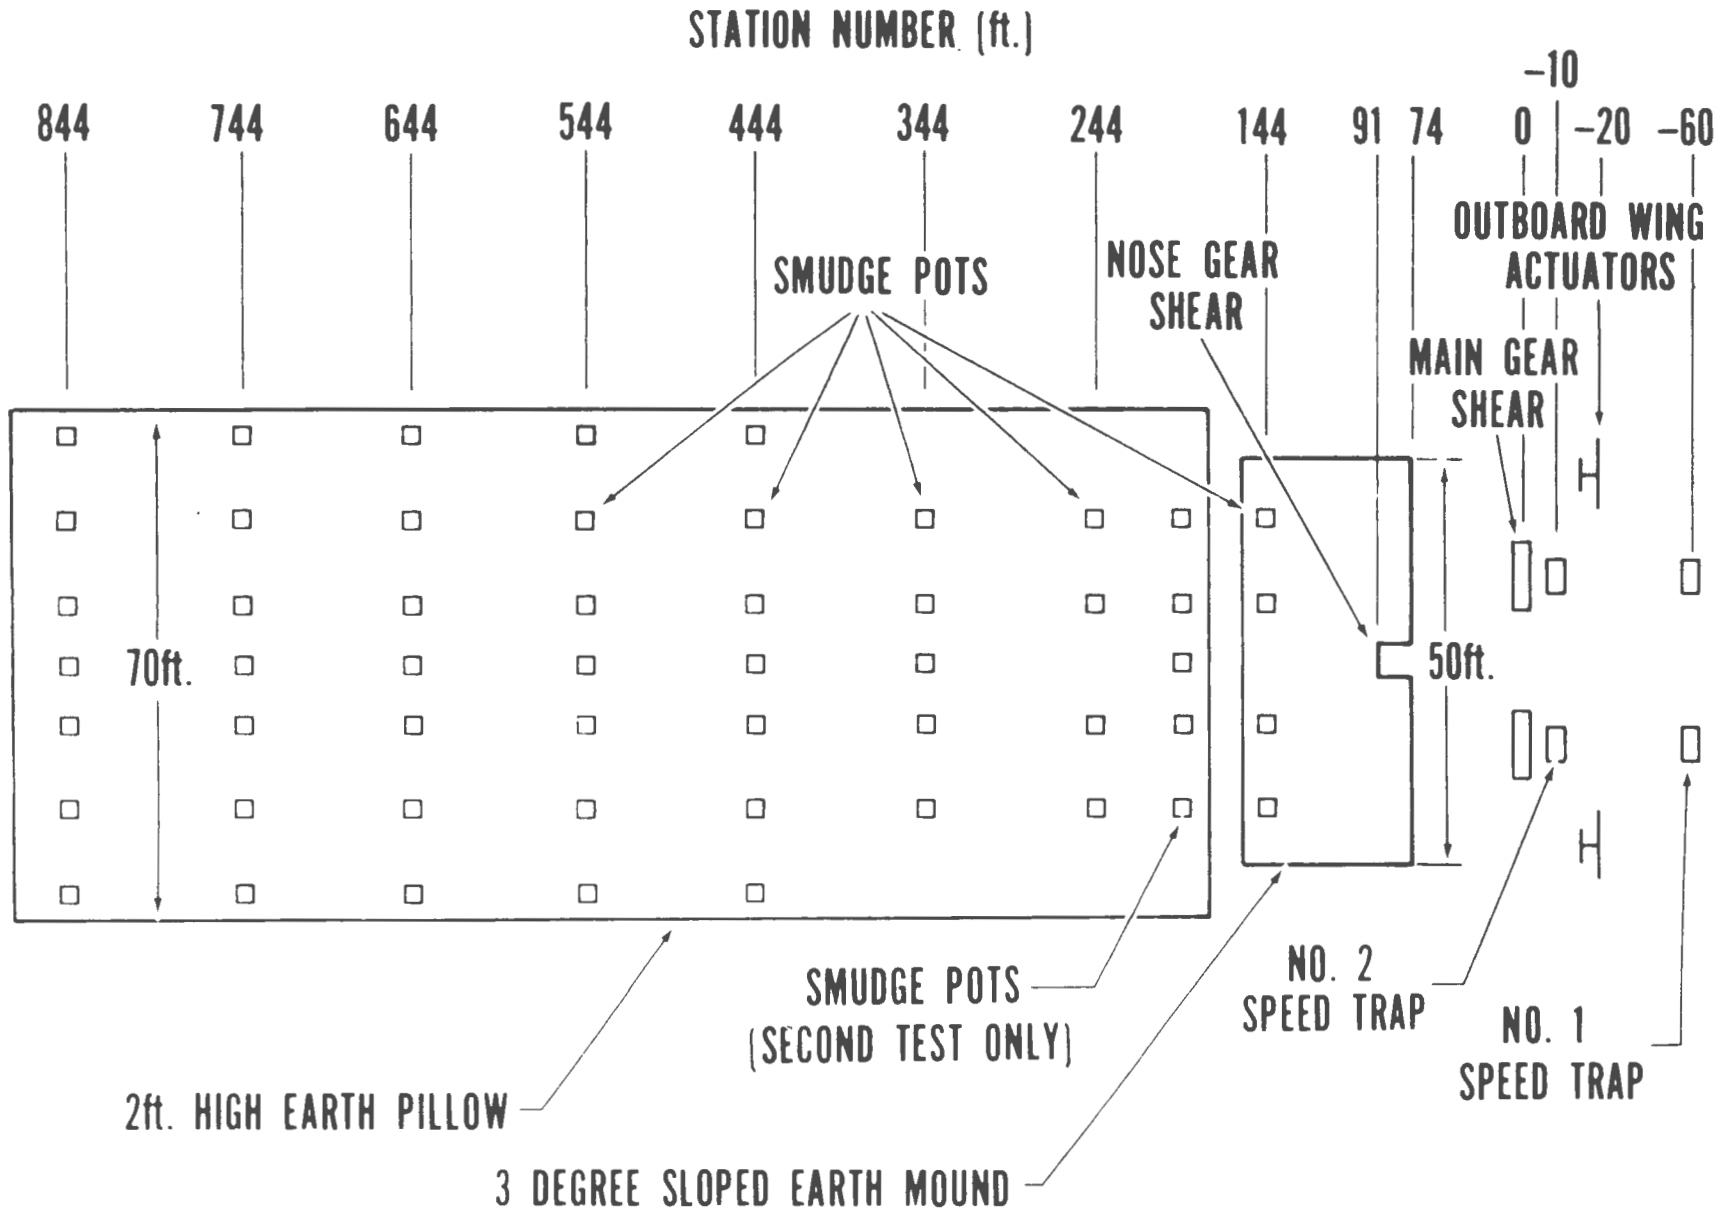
STATION NUMBER (ft.)

844 744 644 544 444 344 244 144 91 74 0 -10 -20 -60

SMUDGE POTS

NOSE GEAR SHEAR

OUTBOARD WING ACTUATORS

MAIN GEAR SHEAR

70ft.

50ft.

SMUDGE POTS (SECOND TEST ONLY)

NO. 2 SPEED TRAP

NO. 1 SPEED TRAP

2ft. HIGH EARTH PILLOW

3 DEGREE SLOPED EARTH MOUND